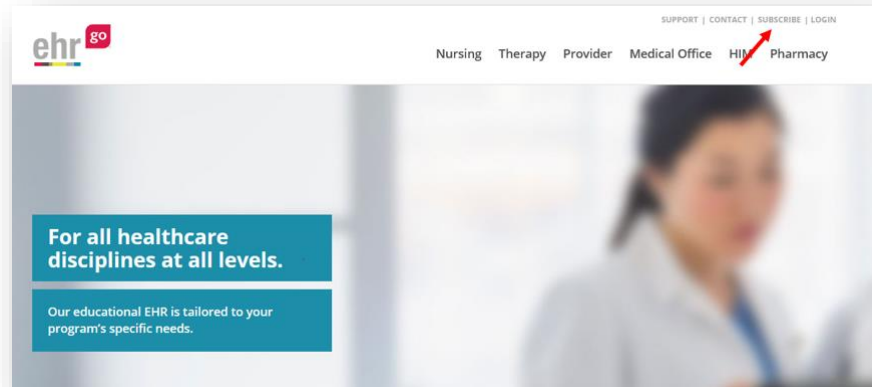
SUPPORT | CONTACT | SUBSCRIBE | LOGIN

ehr go

Nursing Therapy Provider Medical Office HIM Pharmacy

For all healthcare disciplines at all levels.

Our educational EHR is tailored to your program's specific needs.